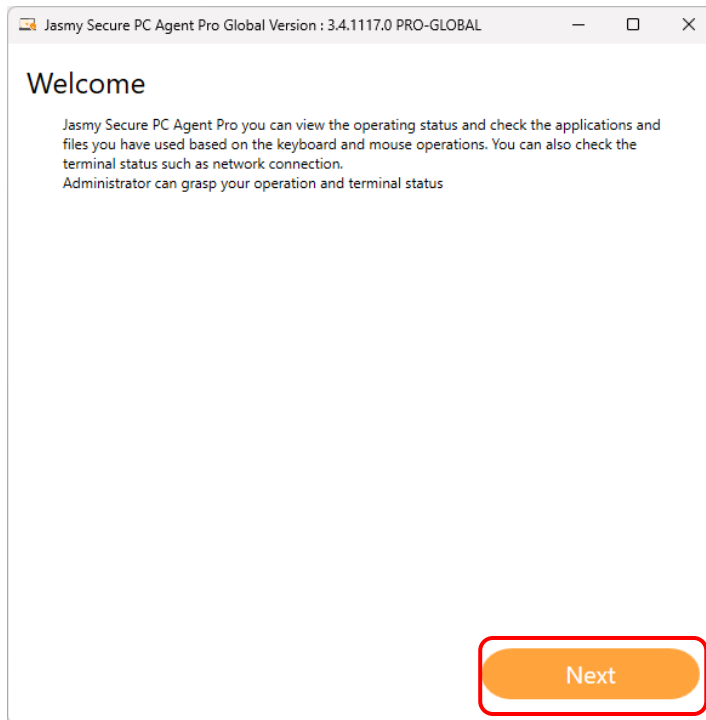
Jasmy Secure PC Agent Pro Global Version : 3.4.1117.0 PRO-GLOBAL

Welcome

Jasmy Secure PC Agent Pro you can view the operating status and check the applications and files you have used based on the keyboard and mouse operations. You can also check the terminal status such as network connection.
Administrator can grasp your operation and terminal status

Next